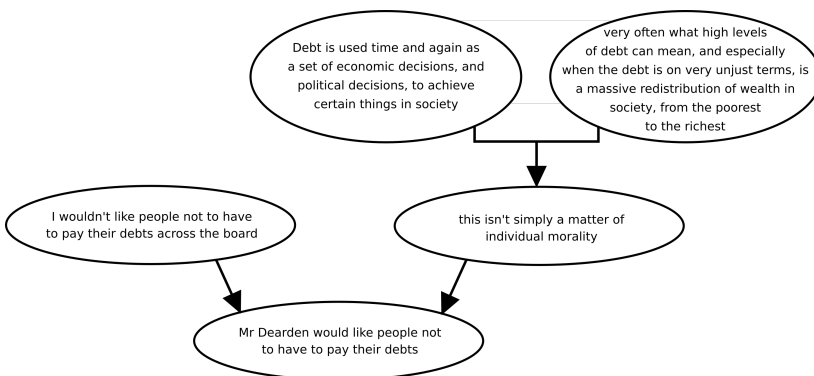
Debt is used time and again as a set of economic decisions, and political decisions, to achieve certain things in society

very often what high levels of debt can mean, and especially when the debt is on very unjust terms, is a massive redistribution of wealth in society, from the poorest to the richest

I wouldn't like people not to have to pay their debts across the board

this isn't simply a matter of individual morality

Mr Dearden would like people not to have to pay their debts